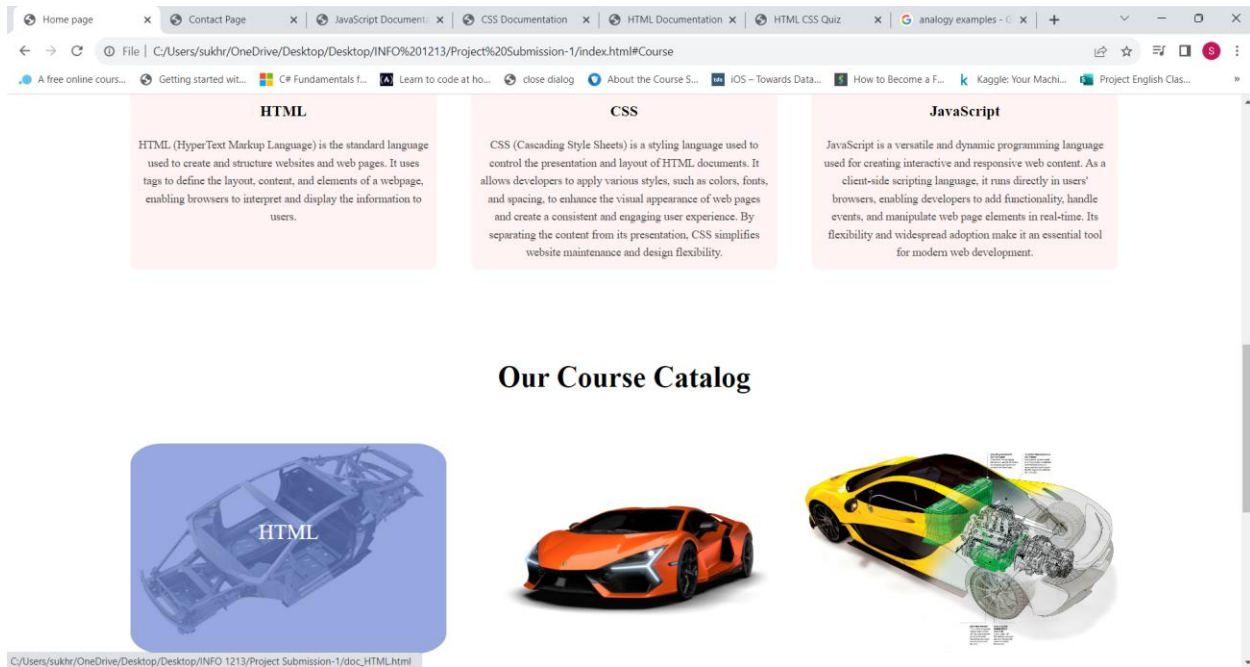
Home page ×
Contact Page ×
JavaScript Document ×
CSS Documentation ×
HTML Documentation ×
HTML CSS Quiz ×
analogy examples - G ×
+

File | C:/Users/sukhr/OneDrive/Desktop/Desktop/INFO%201213/Project%20Submission-1/index.html#Course

A free online cours... Getting started wit... C# Fundamentals f... Learn to code at ho... close dialog About the Course S... iOS – Towards Data... How to Become a F... Kaggle: Your Machi... Project English Clas...

HTML

HTML (HyperText Markup Language) is the standard language used to create and structure websites and web pages. It uses tags to define the layout, content, and elements of a webpage, enabling browsers to interpret and display the information to users.

CSS

CSS (Cascading Style Sheets) is a styling language used to control the presentation and layout of HTML documents. It allows developers to apply various styles, such as colors, fonts, and spacing, to enhance the visual appearance of web pages and create a consistent and engaging user experience. By separating the content from its presentation, CSS simplifies website maintenance and design flexibility.

JavaScript

JavaScript is a versatile and dynamic programming language used for creating interactive and responsive web content. As a client-side scripting language, it runs directly in users' browsers, enabling developers to add functionality, handle events, and manipulate web page elements in real-time. Its flexibility and widespread adoption make it an essential tool for modern web development.

Our Course Catalog

HTML

C:/Users/sukhr/OneDrive/Desktop/Desktop/INFO 1213/Project Submission-1/doc_HTML.html